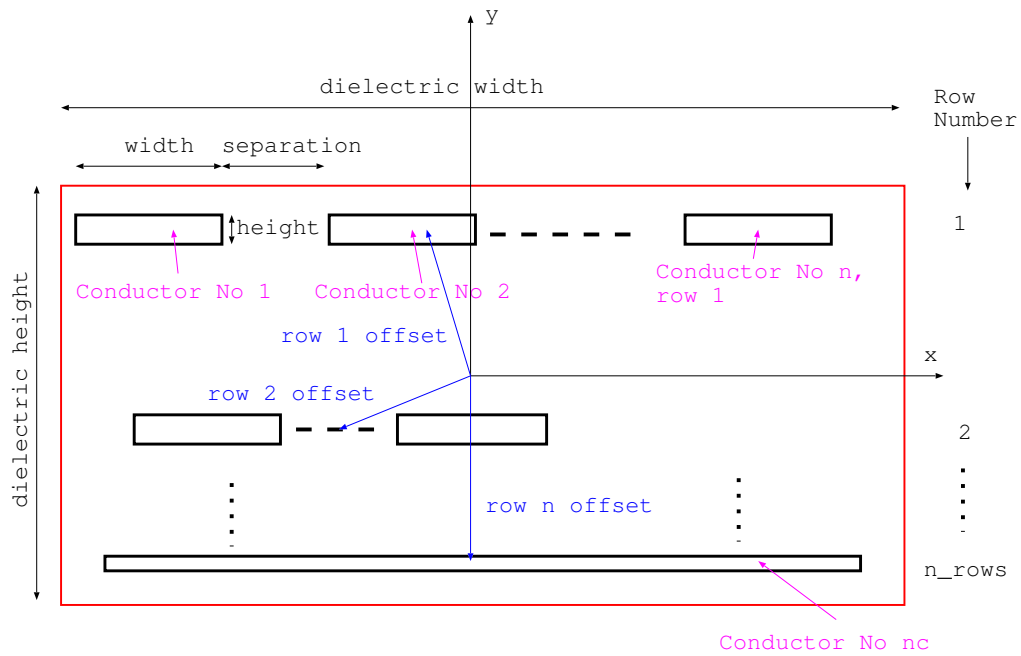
y

dielectric width

Row Number

width separation

height

1

Conductor No 1

Conductor No 2

Conductor No n, row 1

row 1 offset

x

row 2 offset

dielectric height

2

row n offset

n_rows

Conductor No nc